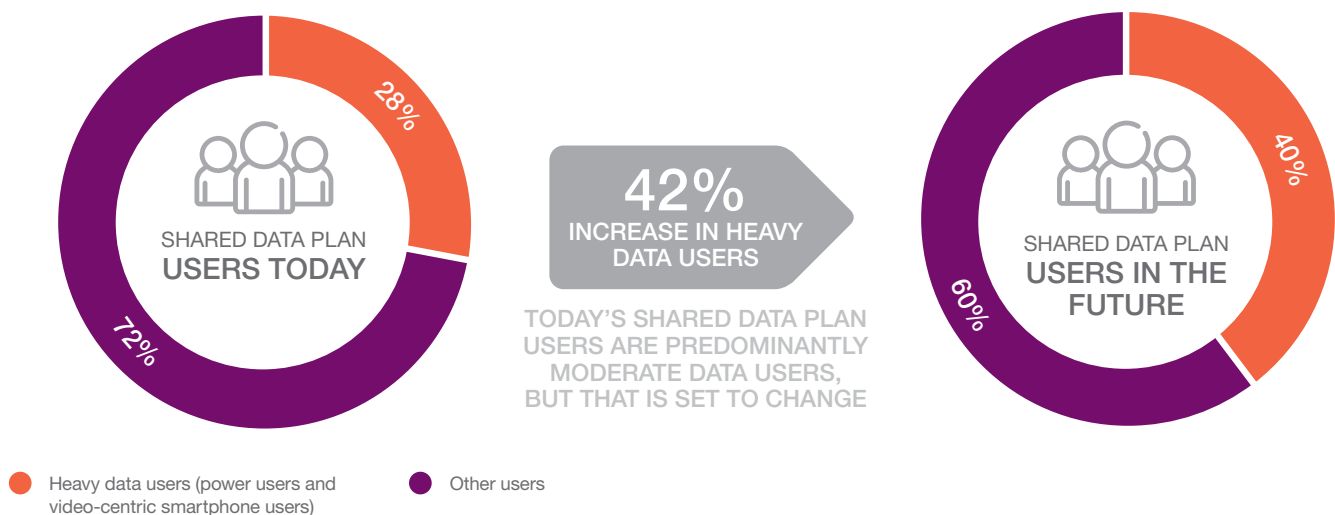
28%

72%

SHARED DATA PLAN
USERS TODAY

42%
INCREASE IN HEAVY DATA USERS

TODAY'S SHARED DATA PLAN USERS ARE PREDOMINANTLY MODERATE DATA USERS, BUT THAT IS SET TO CHANGE

40%

60%

SHARED DATA PLAN
USERS IN THE FUTURE

Heavy data users (power users and video-centric smartphone users)

Other users